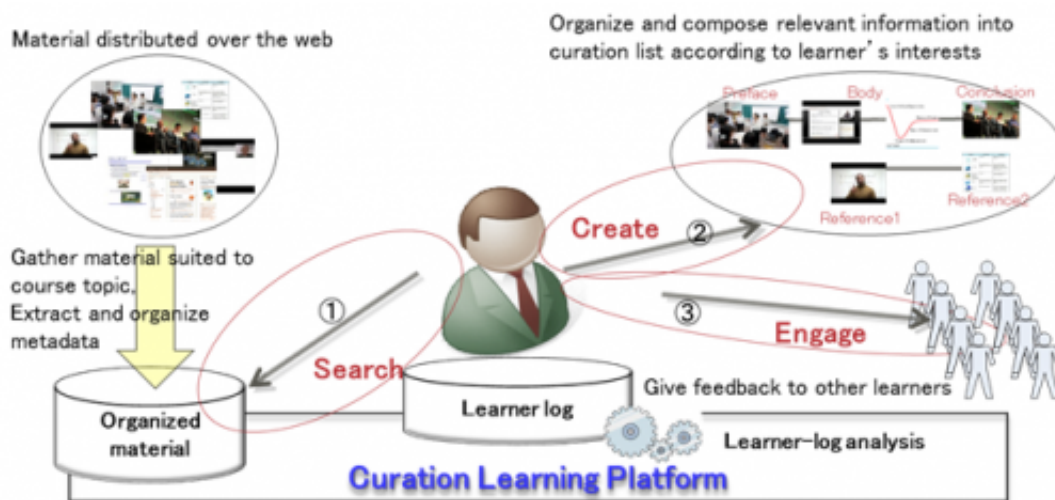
Material distributed over the web

Organize and compose relevant information into curation list according to learner's interests

Preface

Body

Conclusion

Reference1

Reference2

Gather material suited to course topic,
Extract and organize metadata

①

Search

Create

②

③

Engage

Give feedback to other learners

Organized material

Learner log

Learner-log analysis

Curation Learning Platform